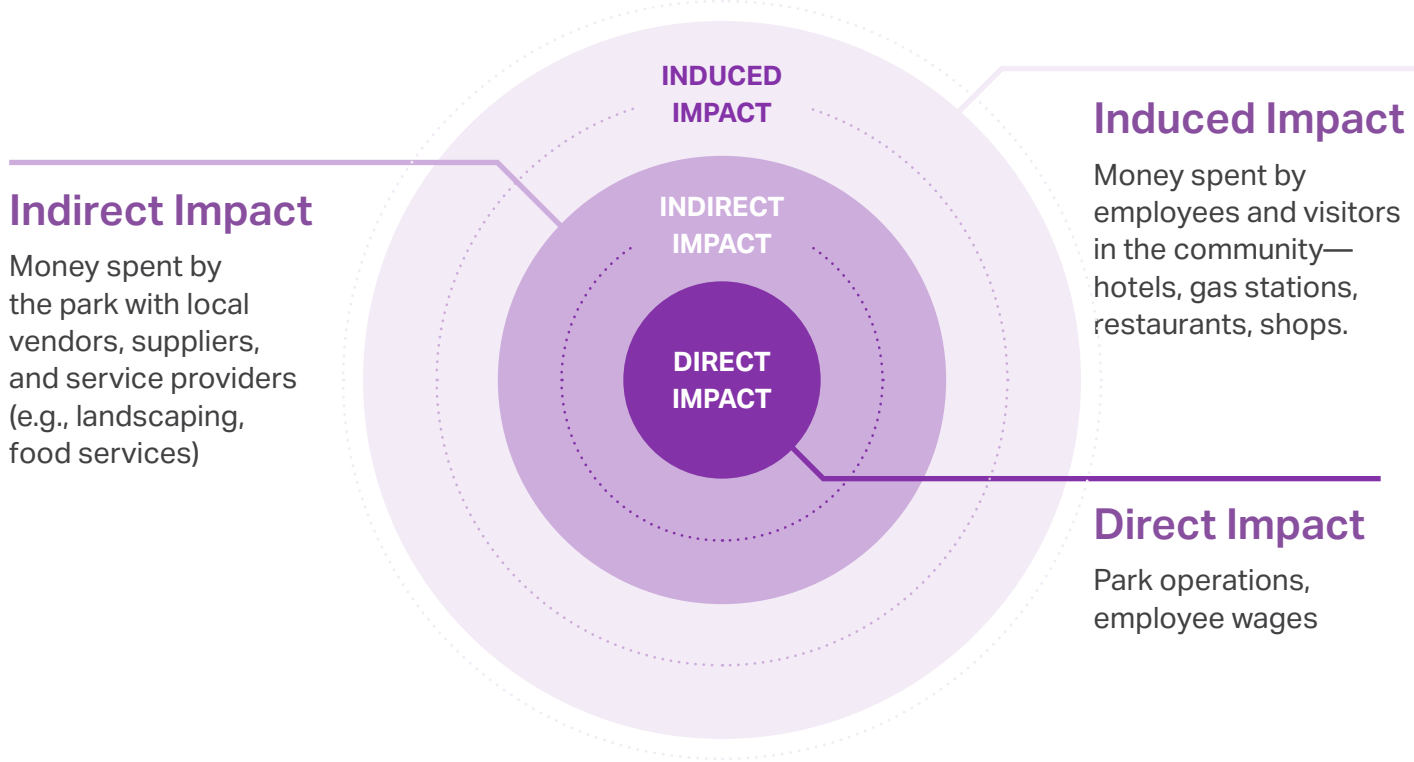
INDUCED IMPACT

INDIRECT IMPACT

DIRECT IMPACT

Indirect Impact

Money spent by the park with local vendors, suppliers, and service providers (e.g., landscaping, food services)

Induced Impact

Money spent by employees and visitors in the community—hotels, gas stations, restaurants, shops.

Direct Impact

Park operations, employee wages